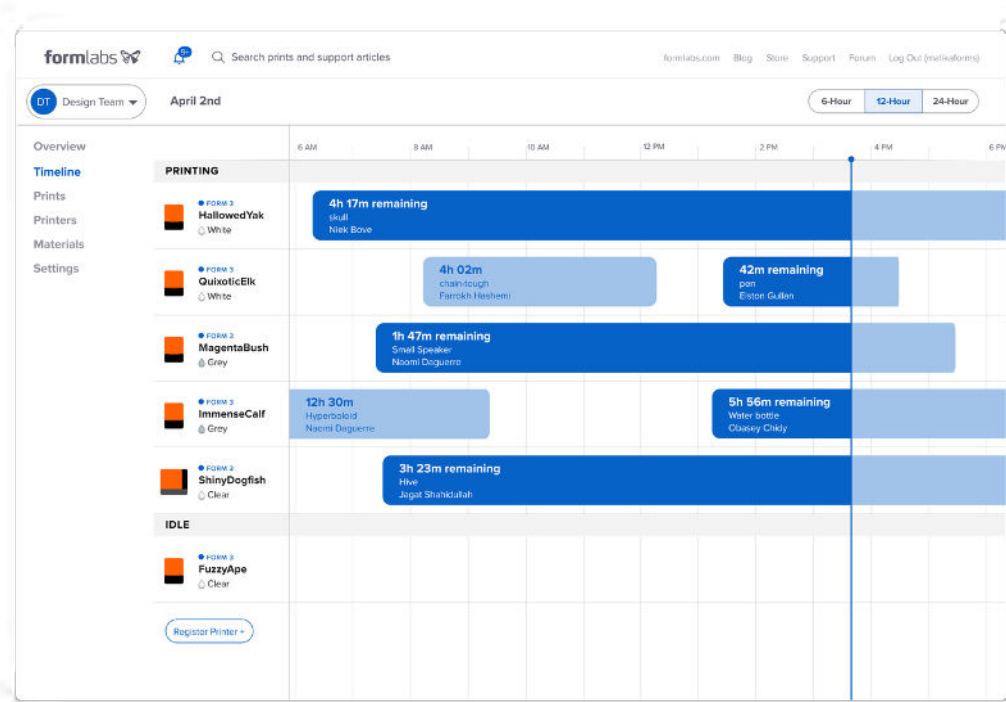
formlabs

Search prints and support articles

formlabs.com Blog Store Support Forum Log Out (malikaforms)

DT Design Team

April 2nd

6-Hour 12-Hour 24-Hour

Overview
Timeline
Prints
Printers
Materials
Settings

6 AM 8 AM 10 AM 12 PM 2 PM 4 PM 6 PM

PRINTING

FORM 3
HallowedYak
White

4h 17m remaining
skull
Niek Bove

FORM 3
QuixoticElk
White

4h 02m
chain-tough
Farrokh Hashemi

42m remaining
pen
Elston Gullan

FORM 3
MagentaBush
Grey

1h 47m remaining
Small Speaker
Naomi Doguerre

FORM 3
ImmenseCalf
Grey

12h 30m
Hyperboloid
Naomi Doguerre

5h 56m remaining
Water bottle
Obasey Chidy

FORM 3
ShinyDogfish
Clear

3h 23m remaining
Hive
Jagat Shahidullah

IDLE

FORM 3
FuzzyApe
Clear

Register Printer +